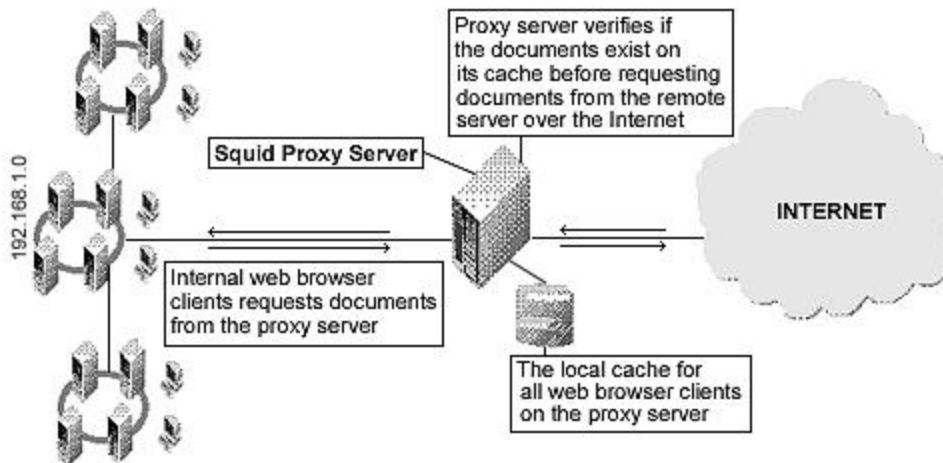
192.168.1.0

Proxy server verifies if the documents exist on its cache before requesting documents from the remote server over the Internet

Squid Proxy Server

INTERNET

Internal web browser clients requests documents from the proxy server

The local cache for all web browser clients on the proxy server